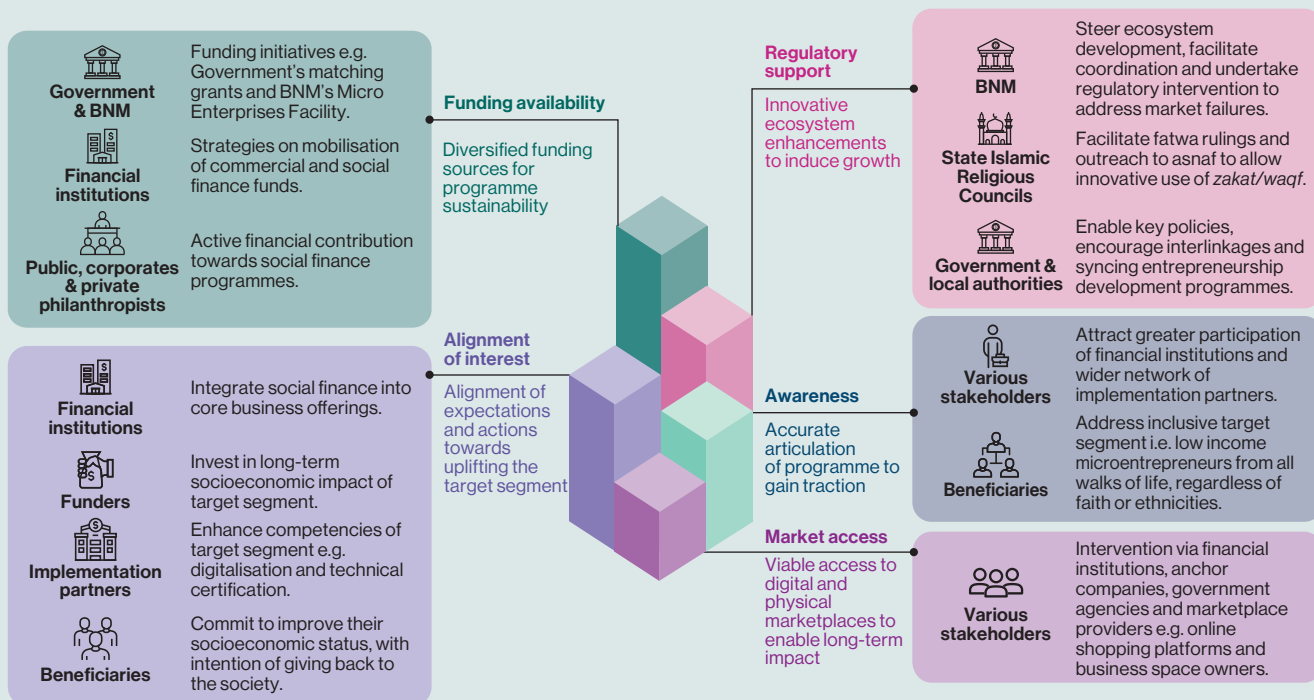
Government & BNM

Funding initiatives e.g. Government's matching grants and BNM's Micro Enterprises Facility.

Financial institutions

Strategies on mobilisation of commercial and social finance funds.

Public, corporates & private philanthropists

Active financial contribution towards social finance programmes.

Financial institutions

Integrate social finance into core business offerings.

Funders

Invest in long-term socioeconomic impact of target segment.

Implementation partners

Enhance competencies of target segment e.g. digitalisation and technical certification.

Beneficiaries

Commit to improve their socioeconomic status, with intention of giving back to the society.

Funding availability

Diversified funding sources for programme sustainability

Alignment of interest

Alignment of expectations and actions towards uplifting the target segment

Regulatory support

Innovative ecosystem enhancements to induce growth

Awareness

Accurate articulation of programme to gain traction

Market access

Viable access to digital and physical marketplaces to enable long-term impact

BNM

Steer ecosystem development, facilitate coordination and undertake regulatory intervention to address market failures.

State Islamic Religious Councils

Facilitate fatwa rulings and outreach to asnaf to allow innovative use of *zakat/waqf*.

Government & local authorities

Enable key policies, encourage interlinkages and syncing entrepreneurship development programmes.

Various stakeholders

Attract greater participation of financial institutions and wider network of implementation partners.

Beneficiaries

Address inclusive target segment i.e. low income microentrepreneurs from all walks of life, regardless of faith or ethnicities.

Various stakeholders

Intervention via financial institutions, anchor companies, government agencies and marketplace providers e.g. online shopping platforms and business space owners.